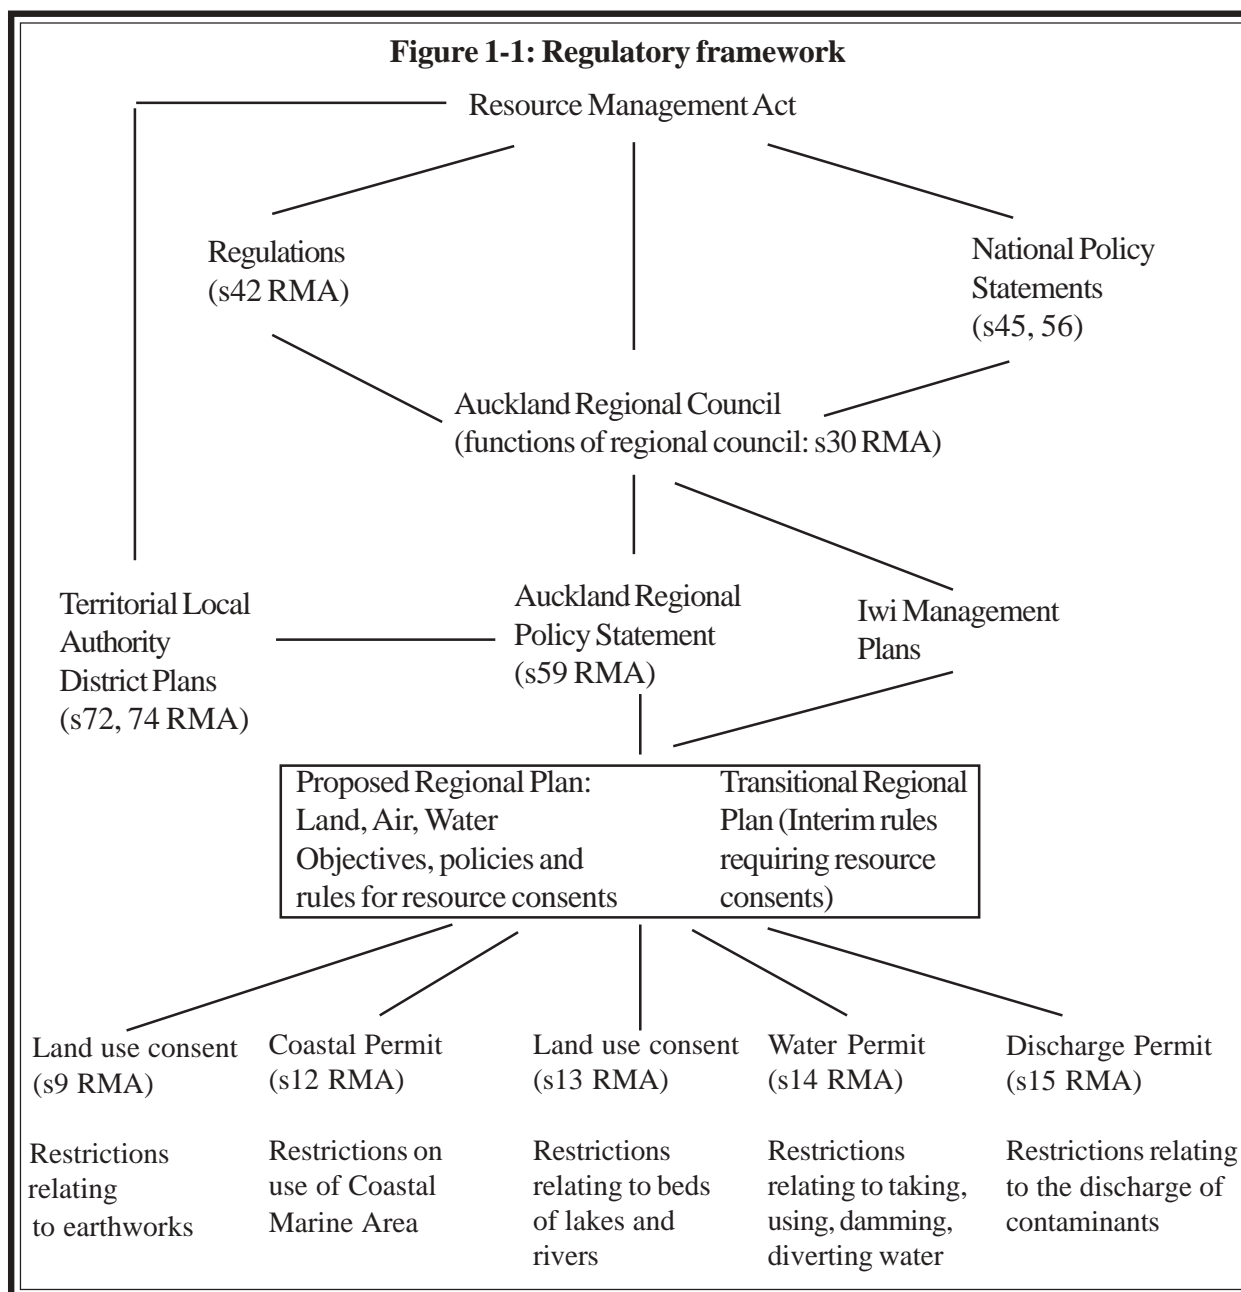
**Figure 1-1: Regulatory framework**

Resource Management Act

Regulations (s42 RMA)

National Policy Statements (s45, 56)

Auckland Regional Council (functions of regional council: s30 RMA)

Territorial Local Authority District Plans (s72, 74 RMA)

Auckland Regional Policy Statement (s59 RMA)

Iwi Management Plans

Proposed Regional Plan: Land, Air, Water Objectives, policies and rules for resource consents

Transitional Regional Plan (Interim rules requiring resource consents)

Land use consent (s9 RMA)

Restrictions relating to earthworks

Coastal Permit (s12 RMA)

Restrictions on use of Coastal Marine Area

Land use consent (s13 RMA)

Restrictions relating to beds of lakes and rivers

Water Permit (s14 RMA)

Restrictions relating to taking, using, damming, diverting water

Discharge Permit (s15 RMA)

Restrictions relating to the discharge of contaminants